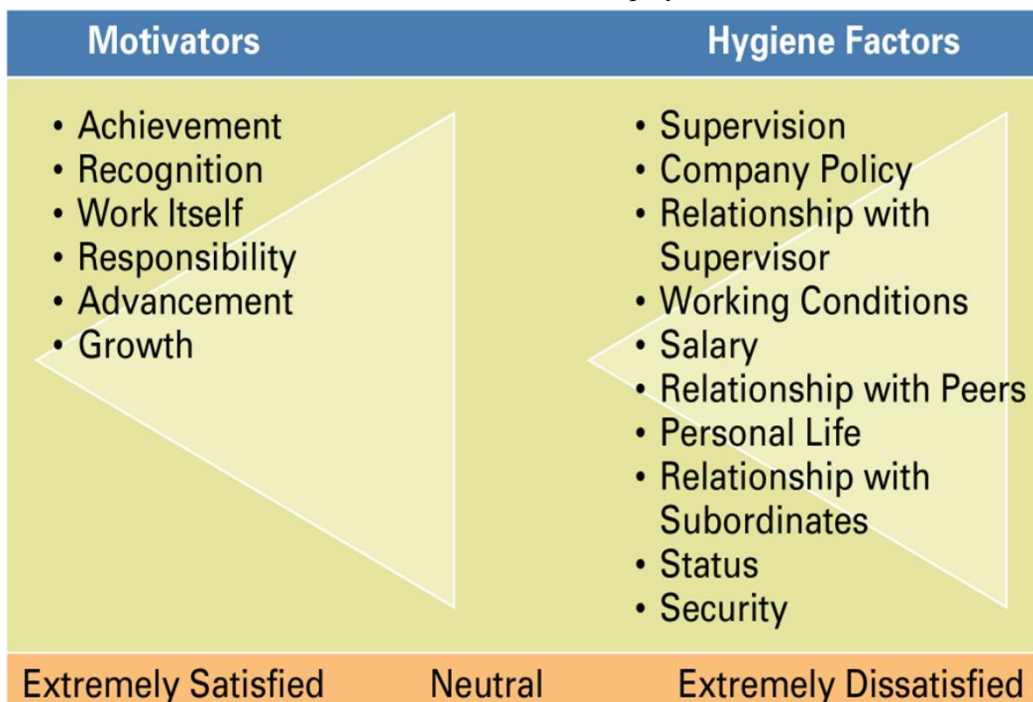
Motivators

Hygiene Factors

- Achievement
- Recognition
- Work Itself
- Responsibility
- Advancement
- Growth

- Supervision
- Company Policy
- Relationship with Supervisor
- Working Conditions
- Salary
- Relationship with Peers
- Personal Life
- Relationship with Subordinates
- Status
- Security

Extremely Satisfied Neutral Extremely Dissatisfied